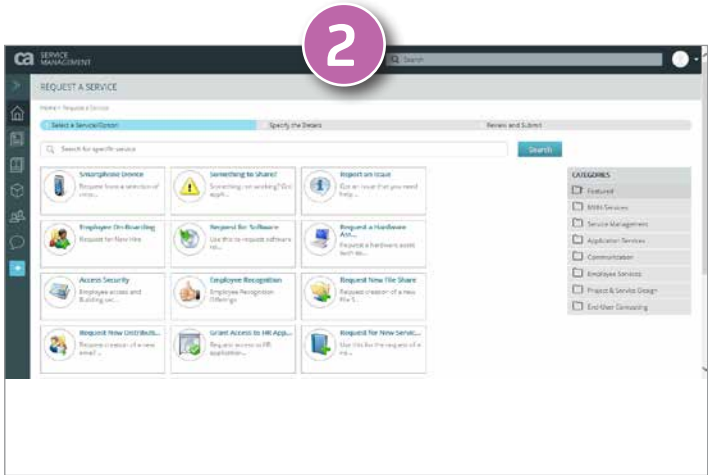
2

ca SERVICE MANAGEMENT

Search

REQUEST A SERVICE

Home > Request a Service

Select a Service/Option

Specify the Details

Review and Submit

Search for specific service

Search

Smartphone Device
Request from a selection of smar...

Something to Share?
Something not working? Got appli...

Report an Issue
Got an issue that you need help...

Employee On-Boarding
Request for New Hire

Request for Software
Use this to request software to...

Request a Hardware Ass...
Request a hardware asset such as...

Access Security
Employee access and Building sec...

Employee Recognition
Employee Recognition Offerings

Request New File Share
Request creation of a new file S...

Request New Distributi...
Request creation of a new email...

Grant Access to HR App...
Request access to HR application...

Request for New Servic...
Use this for the request of a ne...

CATEGORIES

Featured

BMH Services

Service Management

Application Services

Communication

Employee Services

Project & Service Design

End-User Computing